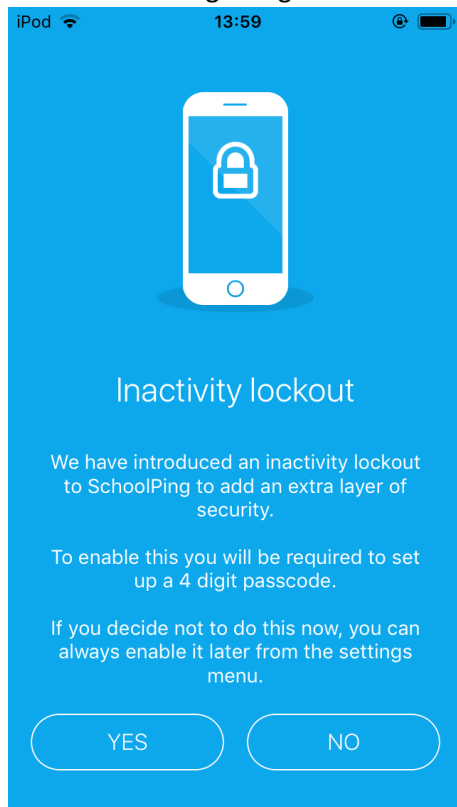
iPod 13:59

Inactivity lockout

We have introduced an inactivity lockout to SchoolPing to add an extra layer of security.

To enable this you will be required to set up a 4 digit passcode.

If you decide not to do this now, you can always enable it later from the settings menu.

YES

NO